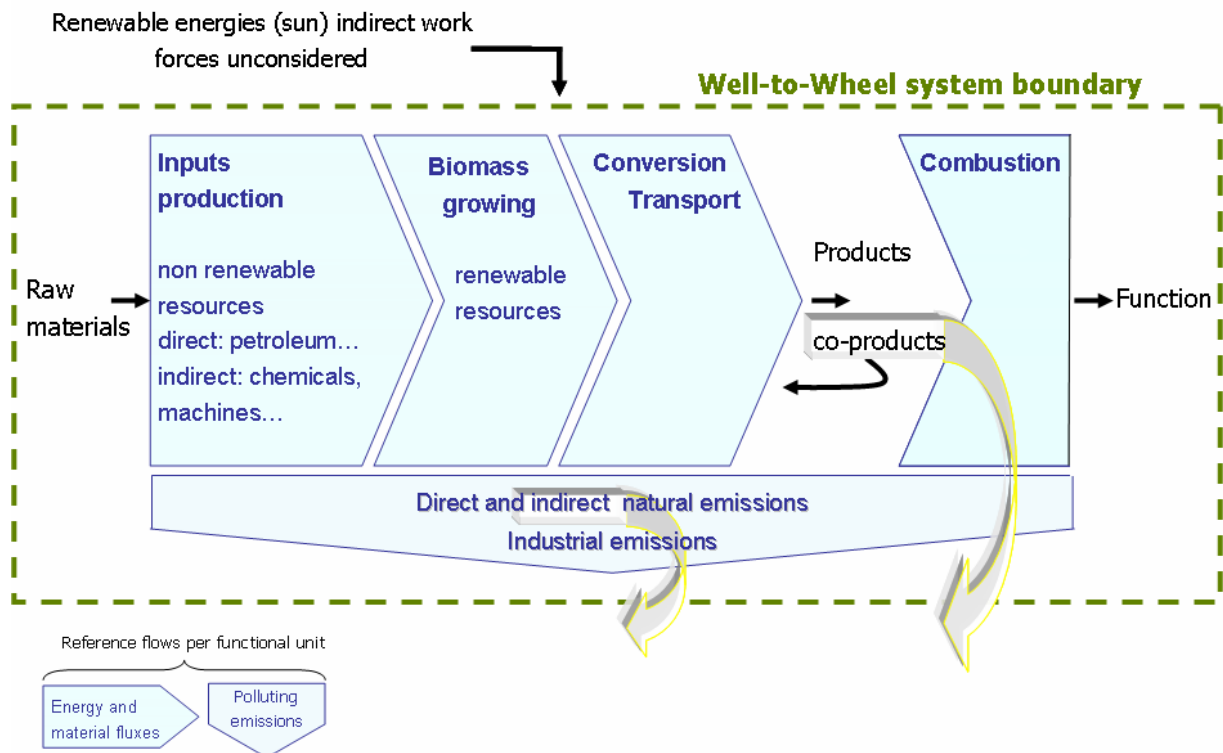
Renewable energies (sun) indirect work forces unconsidered

Well-to-Wheel system boundary

Raw materials

Inputs production

non renewable resources
direct: petroleum…
indirect: chemicals, machines…

Biomass growing

renewable resources

Conversion Transport

Products

co-products

Combustion

Function

Direct and indirect natural emissions
Industrial emissions

Reference flows per functional unit

Energy and material fluxes

Polluting emissions